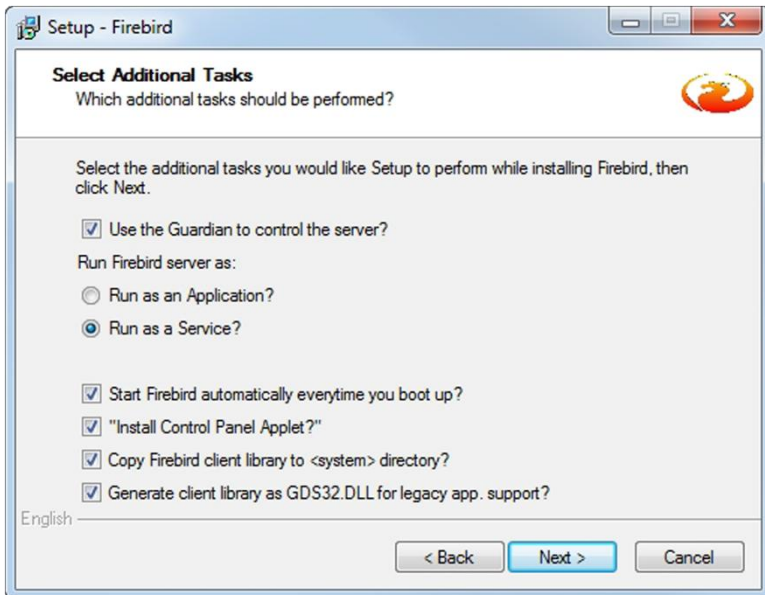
Setup - Firebird

Select Additional Tasks
Which additional tasks should be performed?

Select the additional tasks you would like Setup to perform while installing Firebird, then click Next.

Use the Guardian to control the server?

Run Firebird server as:

Run as an Application?

Run as a Service?

Start Firebird automatically everytime you boot up?

"Install Control Panel Applet?"

Copy Firebird client library to <system> directory?

Generate client library as GDS32.DLL for legacy app. support?

English

< Back
Next >
Cancel